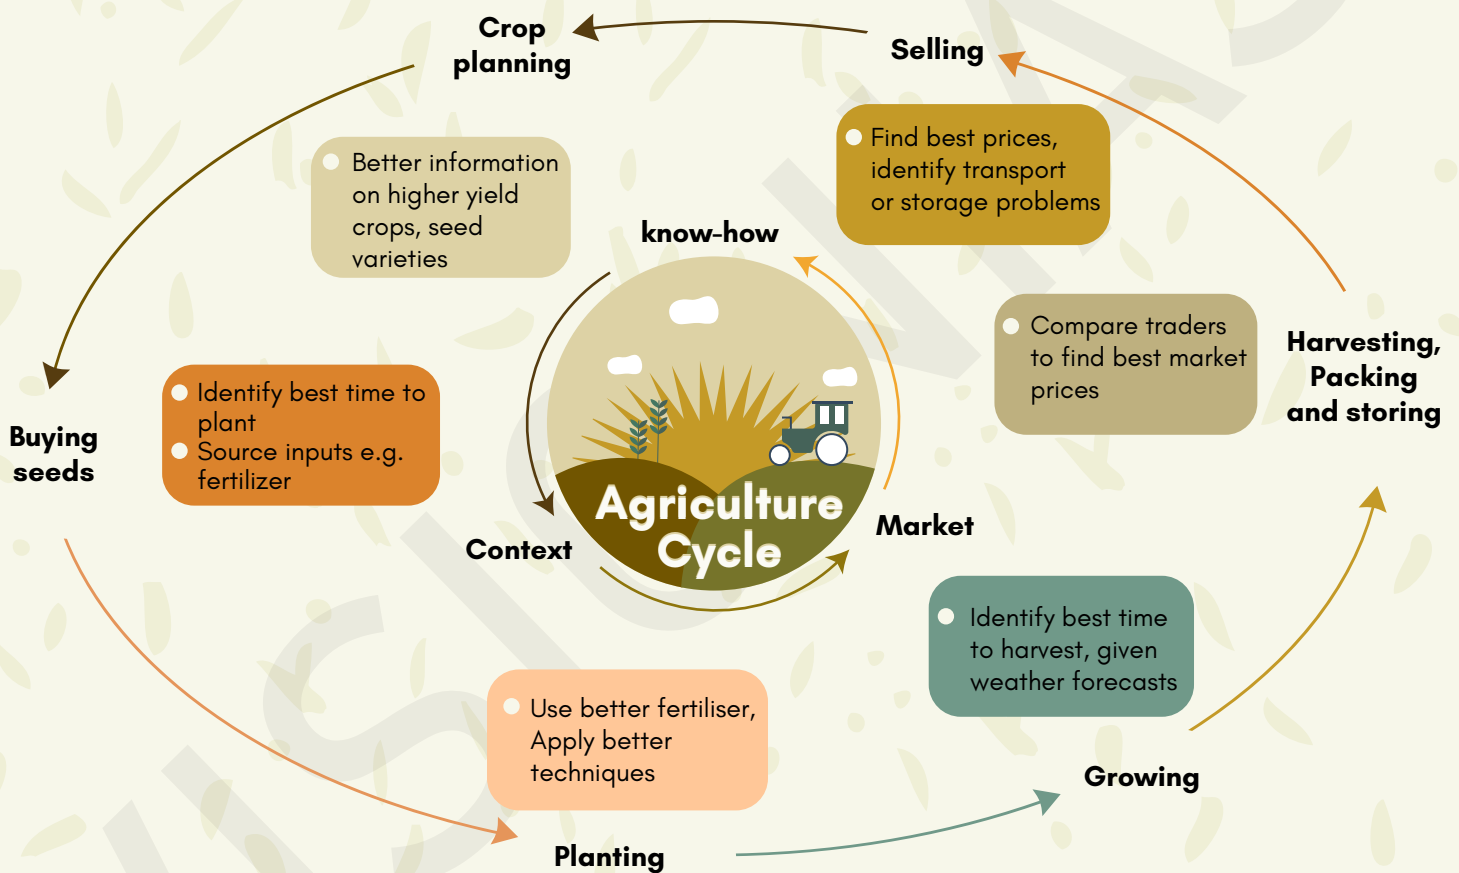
Crop planning

Selling

Better information on higher yield crops, seed varieties

Find best prices, identify transport or storage problems

know-how

Compare traders to find best market prices

Harvesting, Packing and storing

Buying seeds

Identify best time to plant
Source inputs e.g. fertilizer

Agriculture Cycle

Context

Market

Identify best time to harvest, given weather forecasts

Use better fertiliser, Apply better techniques

Growing

Planting